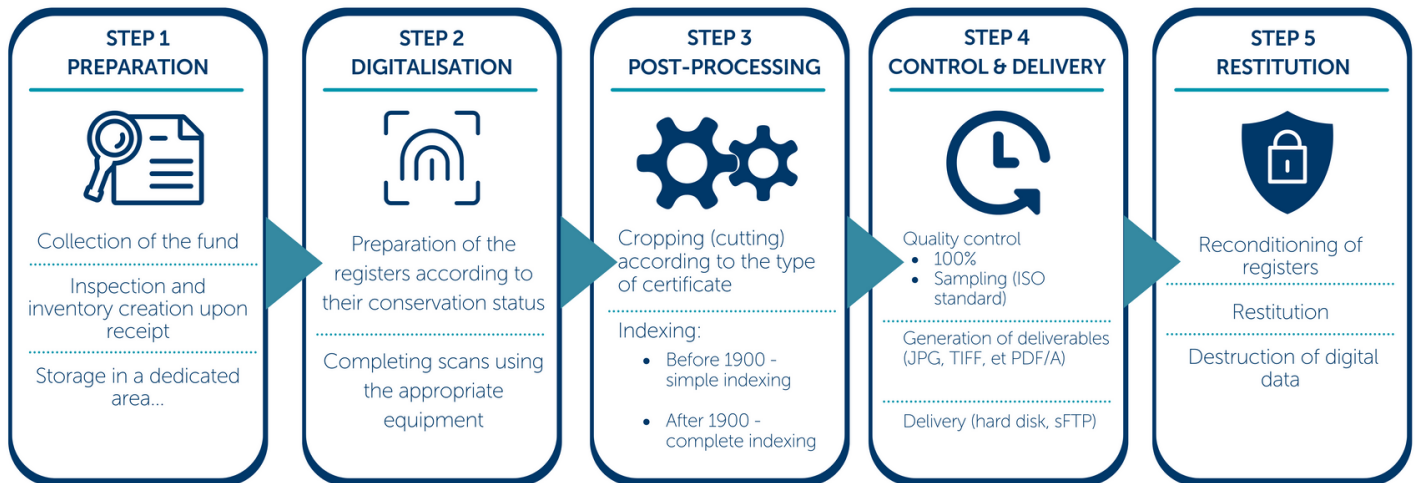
STEP 1
PREPARATION

Collection of the fund

Inspection and inventory creation upon receipt

Storage in a dedicated area...

STEP 2
DIGITALISATION

Preparation of the registers according to their conservation status

Completing scans using the appropriate equipment

STEP 3
POST-PROCESSING

Cropping (cutting) according to the type of certificate

Indexing:
- Before 1900 - simple indexing
- After 1900 - complete indexing

STEP 4
CONTROL & DELIVERY

Quality control
- 100%
- Sampling (ISO standard)

Generation of deliverables (JPG, TIFF, et PDF/A)

Delivery (hard disk, sFTP)

STEP 5
RESTITUTION

Reconditioning of registers

Restitution

Destruction of digital data